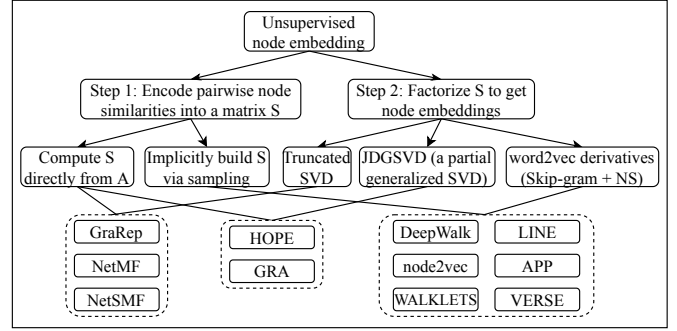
Unsupervised node embedding

Step 1: Encode pairwise node similarities into a matrix S

Step 2: Factorize S to get node embeddings

Compute S directly from A

Implicitly build S via sampling

Truncated SVD

JDGSVD (a partial generalized SVD)

word2vec derivatives (Skip-gram + NS)

GraRep

NetMF

NetSMF

HOPE

GRA

DeepWalk

LINE

node2vec

APP

WALKLETS

VERSE